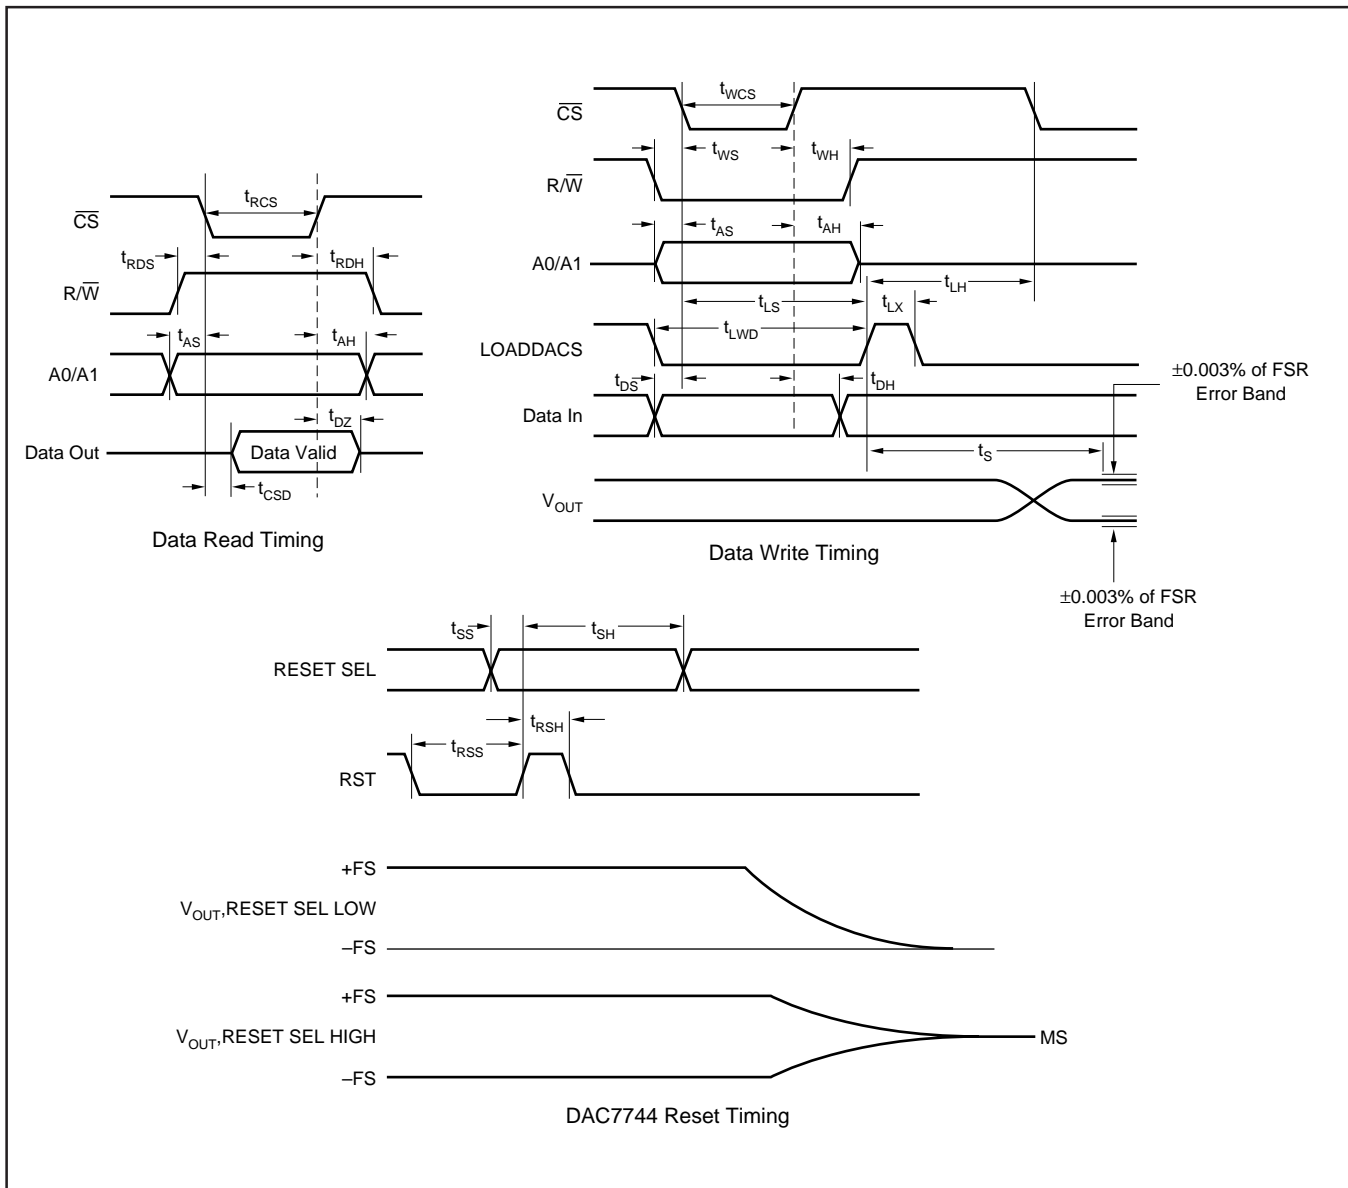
$t_{RCS}$

$\overline{CS}$

$t_{RDS}$

$t_{RDH}$

$R/\overline{W}$

$t_{AS}$

$t_{AH}$

A0/A1

$t_{DZ}$

Data Out

Data Valid

$t_{CSD}$

Data Read Timing

$t_{WCS}$

$\overline{CS}$

$t_{WS}$

$t_{WH}$

$R/\overline{W}$

$t_{AS}$

$t_{AH}$

A0/A1

$t_{LH}$

$t_{LS}$

$t_{LX}$

$t_{LWD}$

LOADDACS

$t_{DS}$

$t_{DH}$

±0.003% of FSR Error Band

Data In

$t_S$

$V_{OUT}$

Data Write Timing

±0.003% of FSR Error Band

$t_{SS}$

$t_{SH}$

RESET SEL

$t_{RSH}$

$t_{RSS}$

RST

+FS

$V_{OUT}$,RESET SEL LOW

–FS

+FS

$V_{OUT}$,RESET SEL HIGH

MS

–FS

DAC7744 Reset Timing